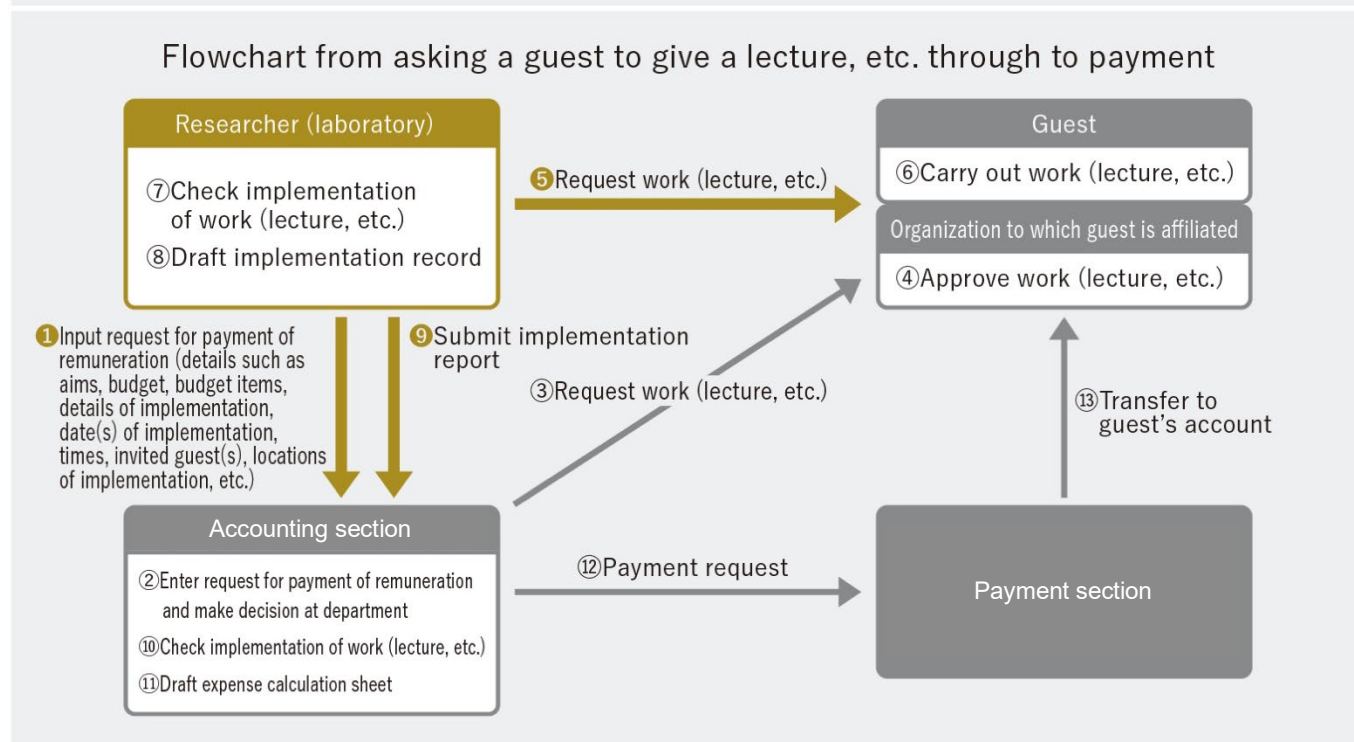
Flowchart from asking a guest to give a lecture, etc. through to payment

Researcher (laboratory)

⑦Check implementation of work (lecture, etc.)

⑧Draft implementation record

❺Request work (lecture, etc.)

Guest

⑥Carry out work (lecture, etc.)

Organization to which guest is affiliated

④Approve work (lecture, etc.)

❶Input request for payment of remuneration (details such as aims, budget, budget items, details of implementation, date(s) of implementation, times, invited guest(s), locations of implementation, etc.)

❾Submit implementation report

③Request work (lecture, etc.)

⑬Transfer to guest's account

Accounting section

②Enter request for payment of remuneration and make decision at department

⑩Check implementation of work (lecture, etc.)

⑪Draft expense calculation sheet

⑫Payment request

Payment section